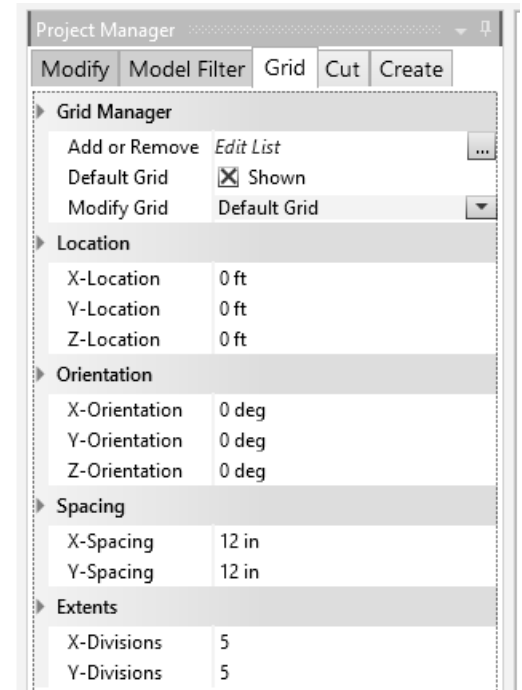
Project Manager

Modify | Model Filter | Grid | Cut | Create

Grid Manager

| | |
|---|---|
| Add or Remove | Edit List ... |
| Default Grid | ☒ Shown |
| Modify Grid | Default Grid |

Location

| | |
|---|---|
| X-Location | 0 ft |
| Y-Location | 0 ft |
| Z-Location | 0 ft |

Orientation

| | |
|---|---|
| X-Orientation | 0 deg |
| Y-Orientation | 0 deg |
| Z-Orientation | 0 deg |

Spacing

| | |
|---|---|
| X-Spacing | 12 in |
| Y-Spacing | 12 in |

Extents

| | |
|---|---|
| X-Divisions | 5 |
| Y-Divisions | 5 |